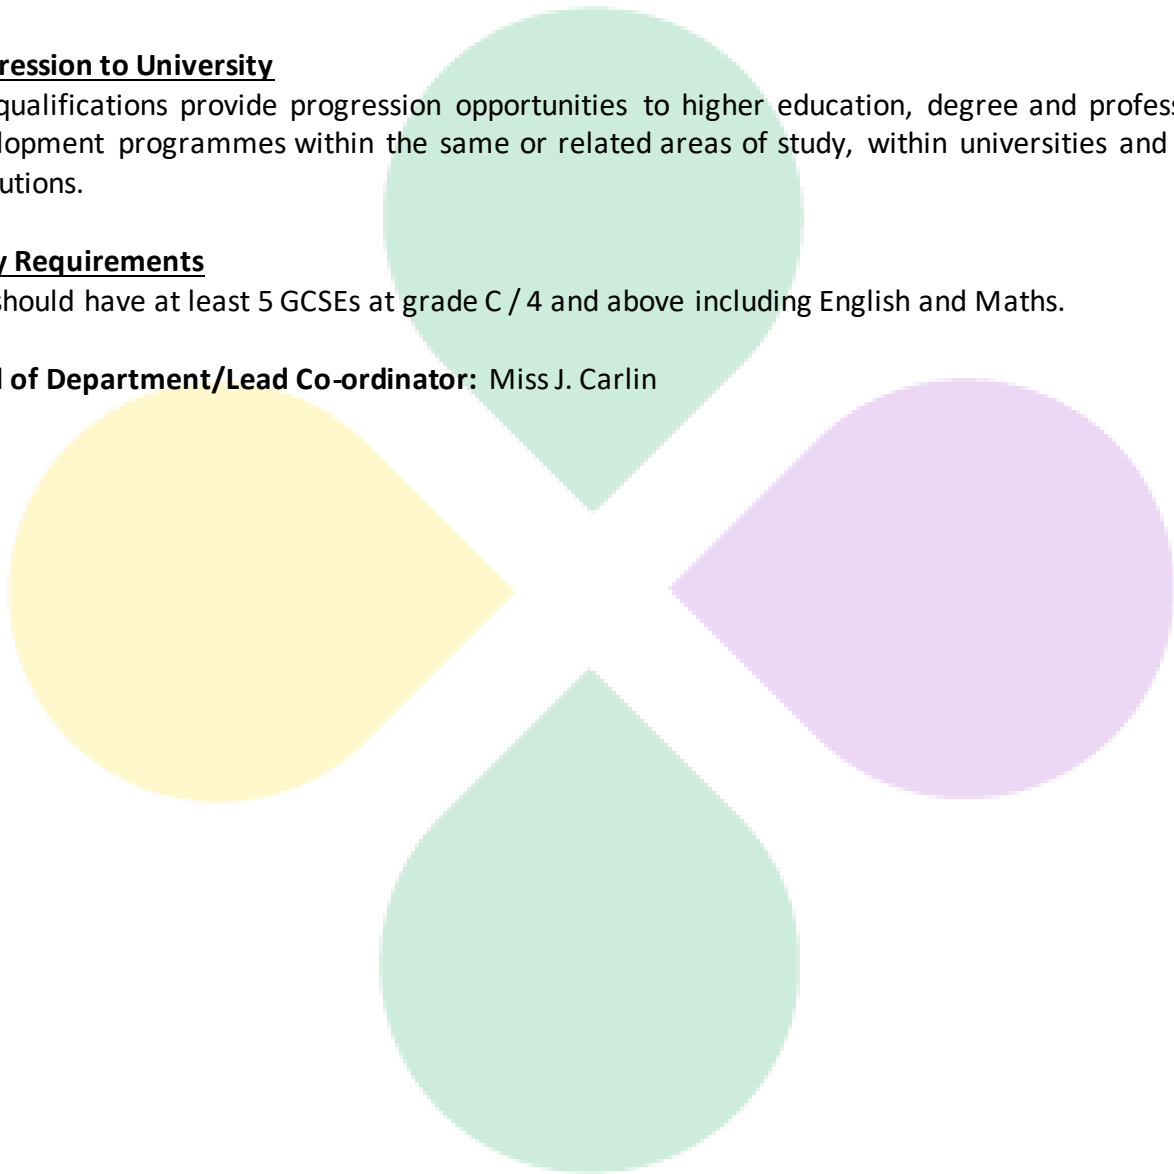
ression to University

qualifications provide progression opportunities to higher education, degree and profess lopment programmes within the same or related areas of study, within universities and utions.

y Requirements

should have at least 5 GCSEs at grade C / 4 and above including English and Maths.

l of Department/Lead Co-ordinator: Miss J. Carlin